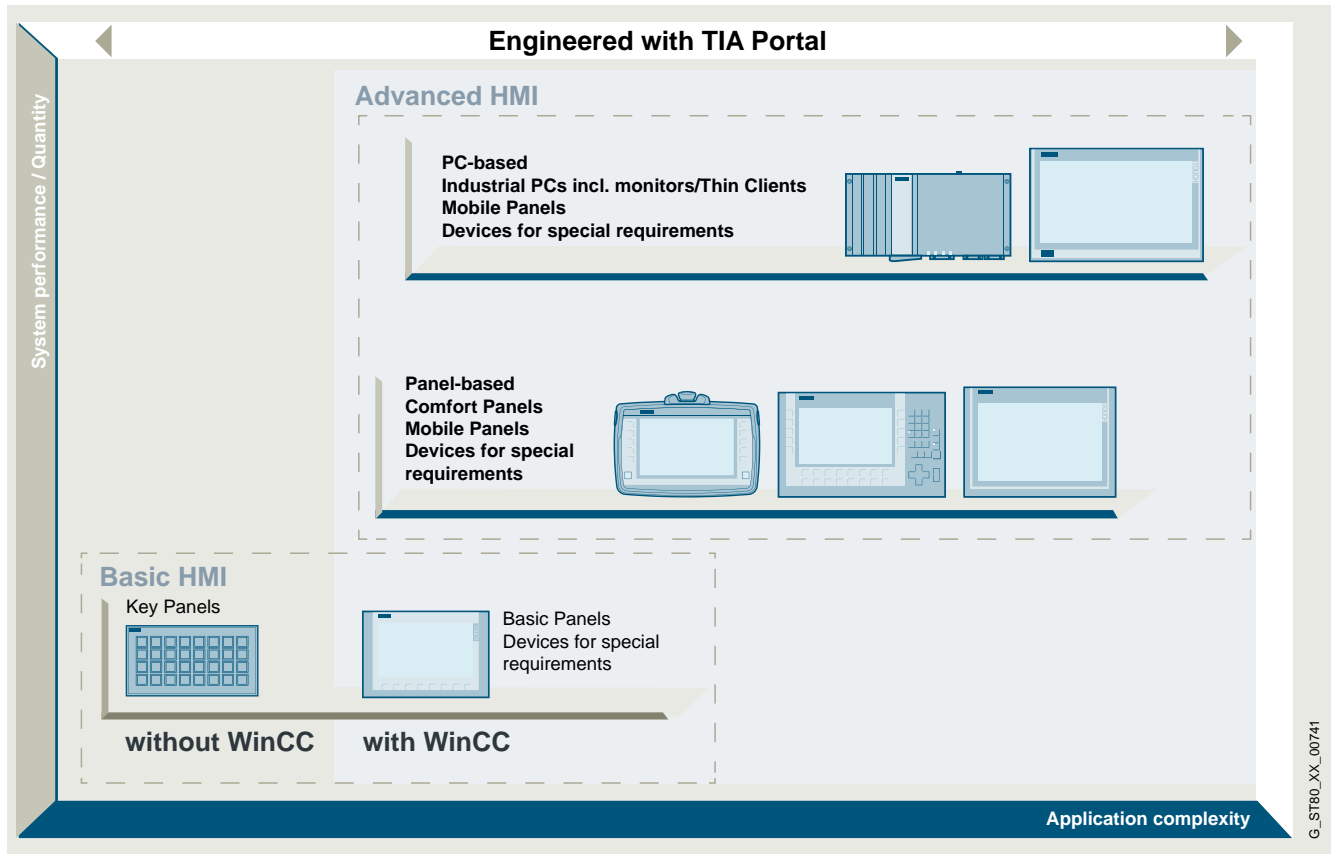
Engineered with TIA Portal

System performance / Quantity

Advanced HMI

PC-based
Industrial PCs incl. monitors/Thin Clients
Mobile Panels
Devices for special requirements

Panel-based
Comfort Panels
Mobile Panels
Devices for special requirements

Basic HMI

Key Panels

Basic Panels
Devices for special requirements

without WinCC

with WinCC

Application complexity

G_ST80_XX_00741